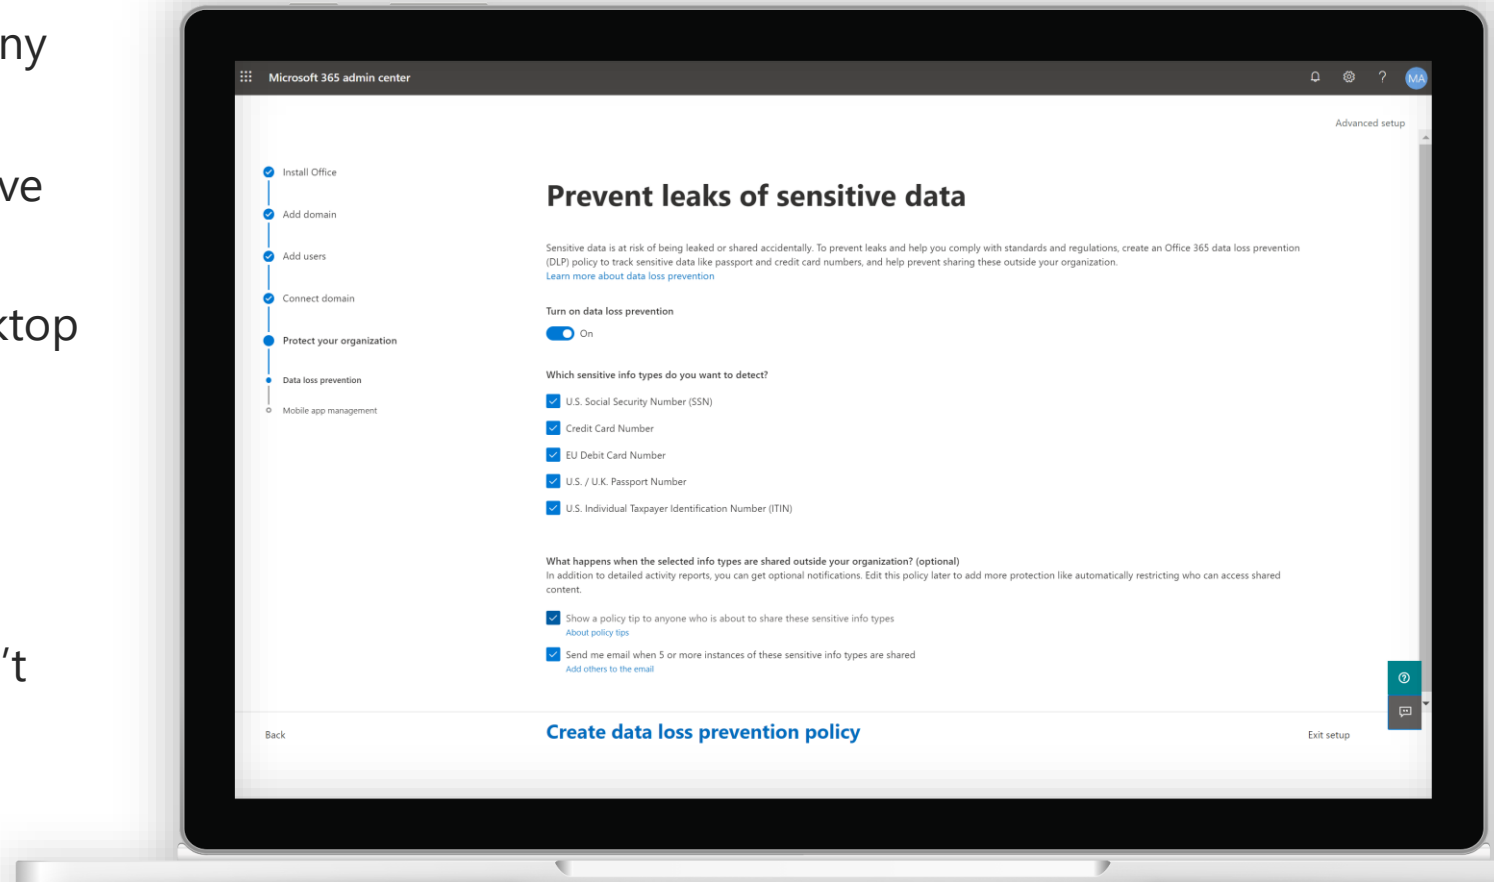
ny

ve

ktop

’t

Microsoft 365 admin center

MA

Advanced setup

Install Office

Add domain

Add users

Connect domain

Protect your organization

Data loss prevention

Mobile app management

Prevent leaks of sensitive data

Sensitive data is at risk of being leaked or shared accidentally. To prevent leaks and help you comply with standards and regulations, create an Office 365 data loss prevention (DLP) policy to track sensitive data like passport and credit card numbers, and help prevent sharing these outside your organization.
Learn more about data loss prevention

Turn on data loss prevention

On

Which sensitive info types do you want to detect?

U.S. Social Security Number (SSN)

Credit Card Number

EU Debit Card Number

U.S. / U.K. Passport Number

U.S. Individual Taxpayer Identification Number (ITIN)

What happens when the selected info types are shared outside your organization? (optional)
In addition to detailed activity reports, you can get optional notifications. Edit this policy later to add more protection like automatically restricting who can access shared content.

Show a policy tip to anyone who is about to share these sensitive info types
About policy tips

Send me email when 5 or more instances of these sensitive info types are shared
Add others to the email

Back

Create data loss prevention policy

Exit setup